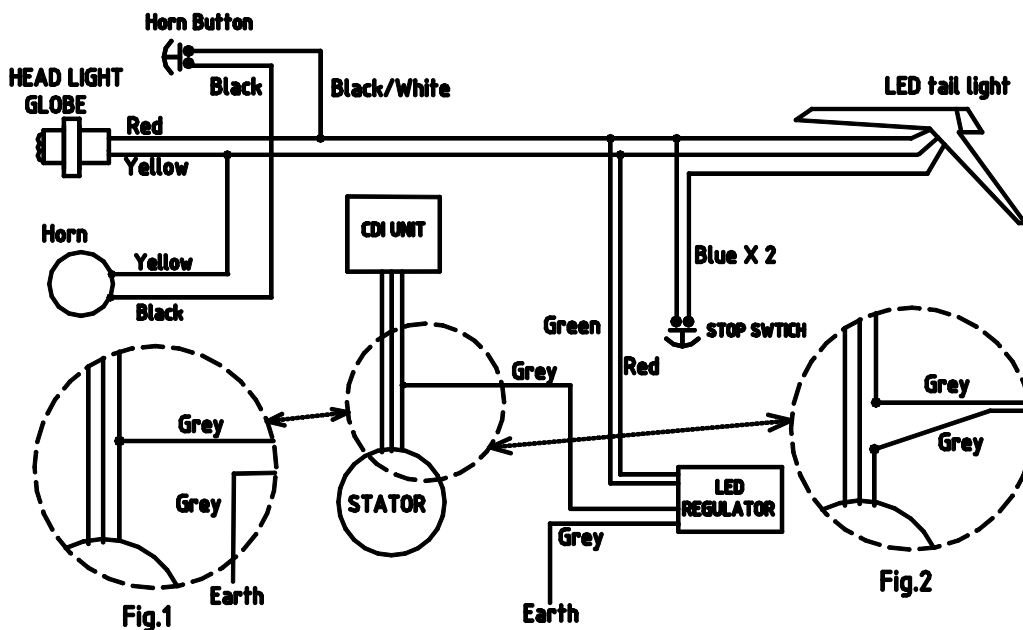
Horn Button

HEAD LIGHT GLOBE

Black

Black/White

LED tail light

Red

Yellow

Horn

Yellow

Black

CDI UNIT

Blue X 2

Green

STOP SWTICH

Red

Grey

Grey

Grey

Grey

Grey

STATOR

LED REGULATOR

Grey

Earth

Earth

Fig.1

Fig.2